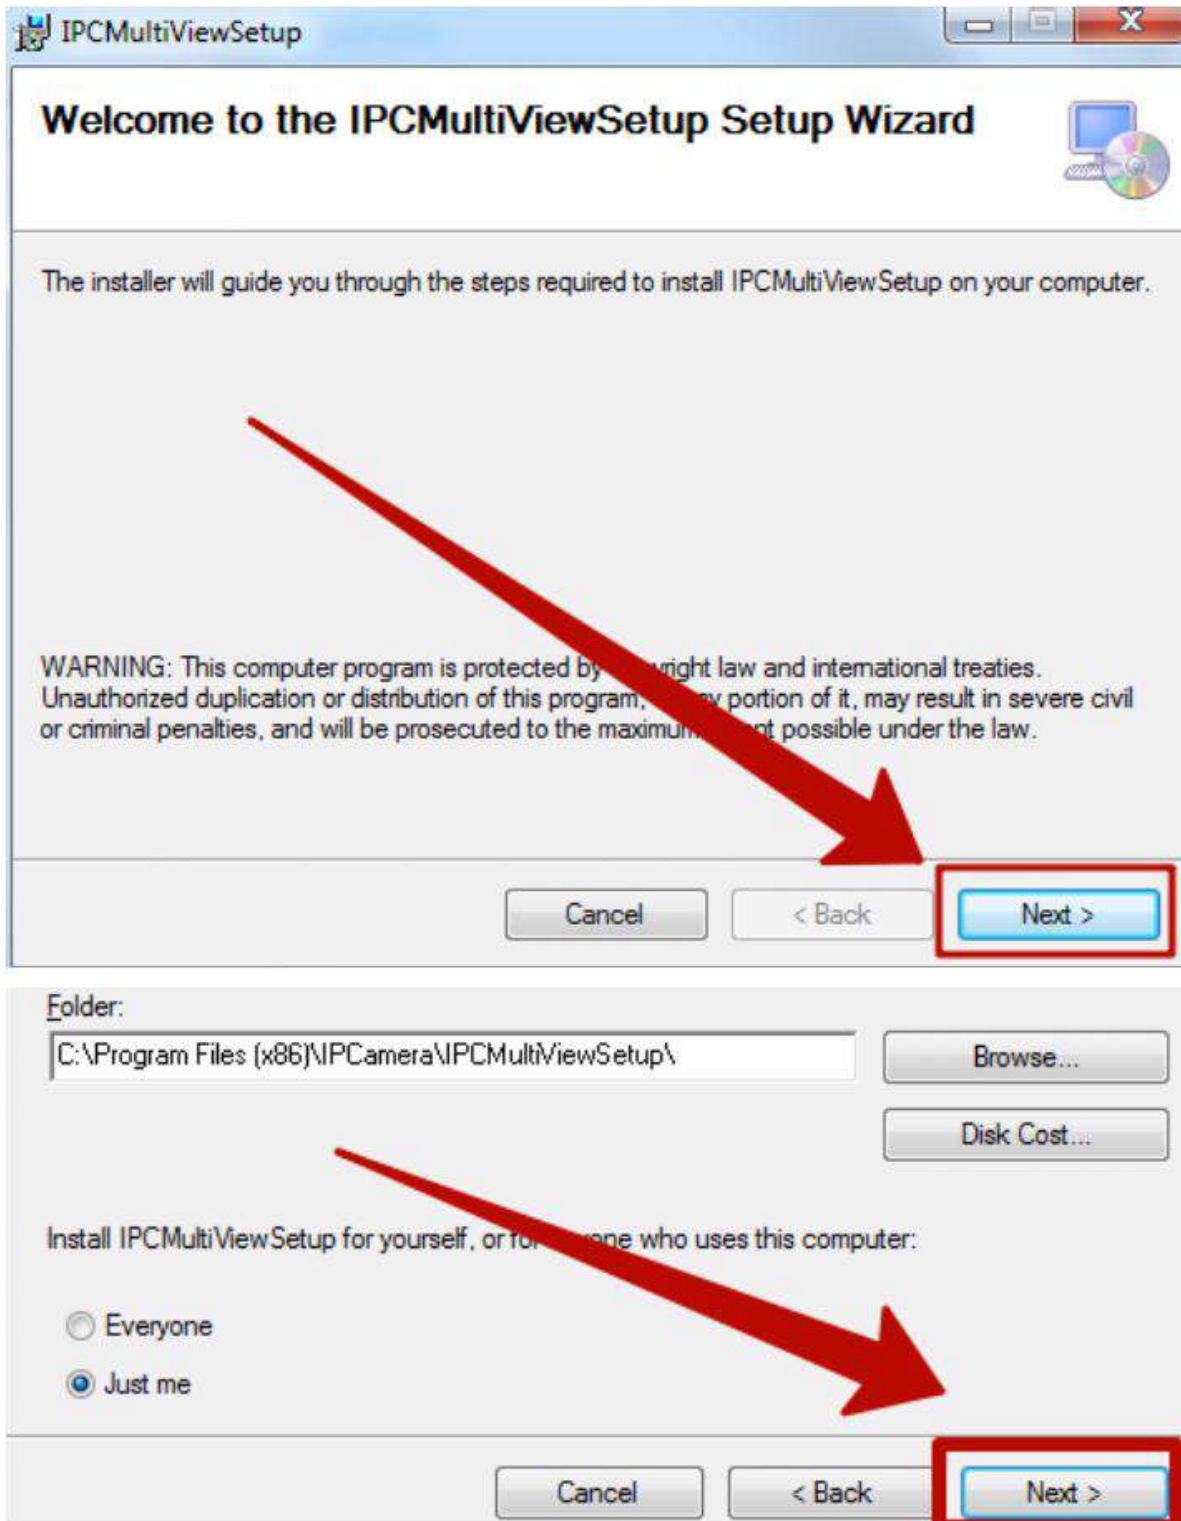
IPCMultiViewSetup

Welcome to the IPCMultiViewSetup Setup Wizard

The installer will guide you through the steps required to install IPCMultiViewSetup on your computer.

WARNING: This computer program is protected by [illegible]right law and international treaties. Unauthorized duplication or distribution of this program, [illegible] portion of it, may result in severe civil or criminal penalties, and will be prosecuted to the maximu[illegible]t possible under the law.

Cancel
< Back
Next >

Folder:
C:\Program Files (x86)\IPCamera\IPCMultiViewSetup\
Browse...
Disk Cost...

Install IPCMultiViewSetup for yourself, or fo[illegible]ne who uses this computer:

Everyone
Just me

Cancel
< Back
Next >